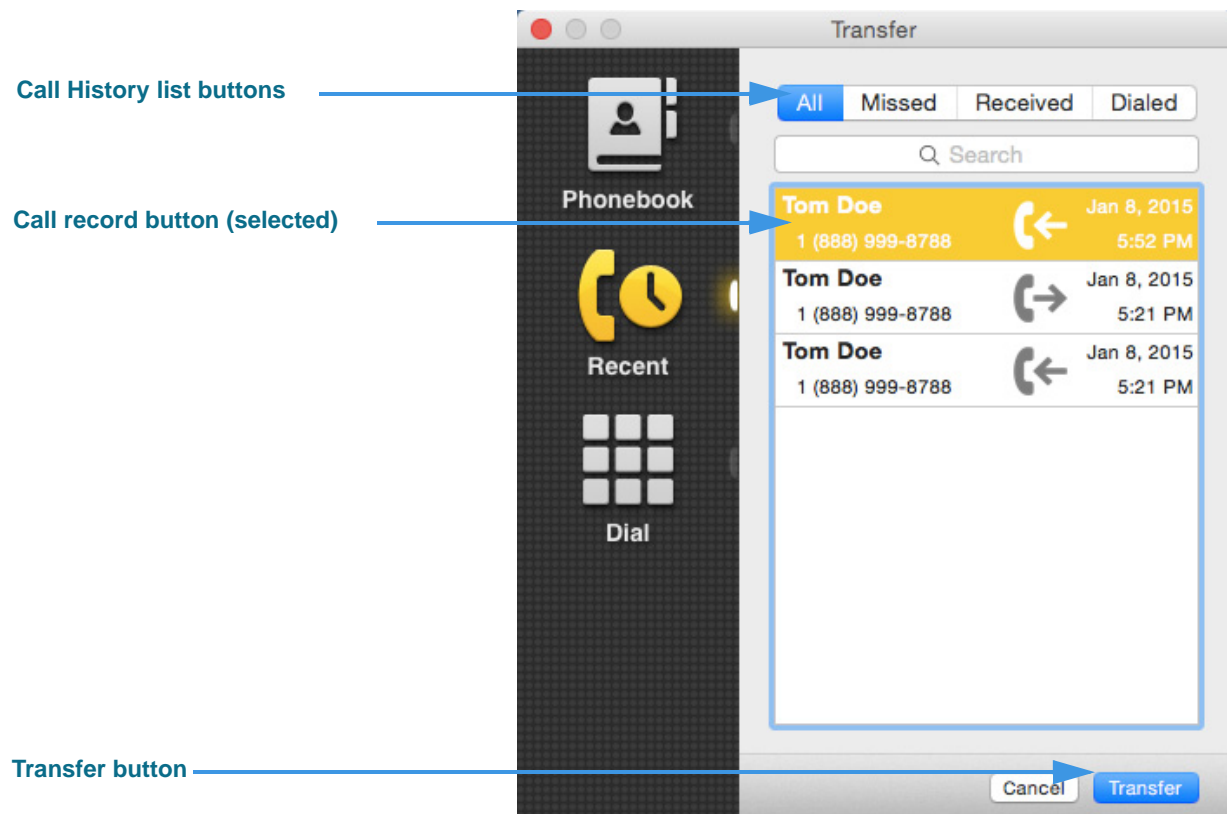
Transfer

Call History list buttons

All Missed Received Dialed

Search

Phonebook

Call record button (selected)

Tom Doe
1 (888) 999-8788
Jan 8, 2015
5:52 PM

Tom Doe
1 (888) 999-8788
Jan 8, 2015
5:21 PM

Tom Doe
1 (888) 999-8788
Jan 8, 2015
5:21 PM

Recent

Dial

Transfer button

Cancel Transfer